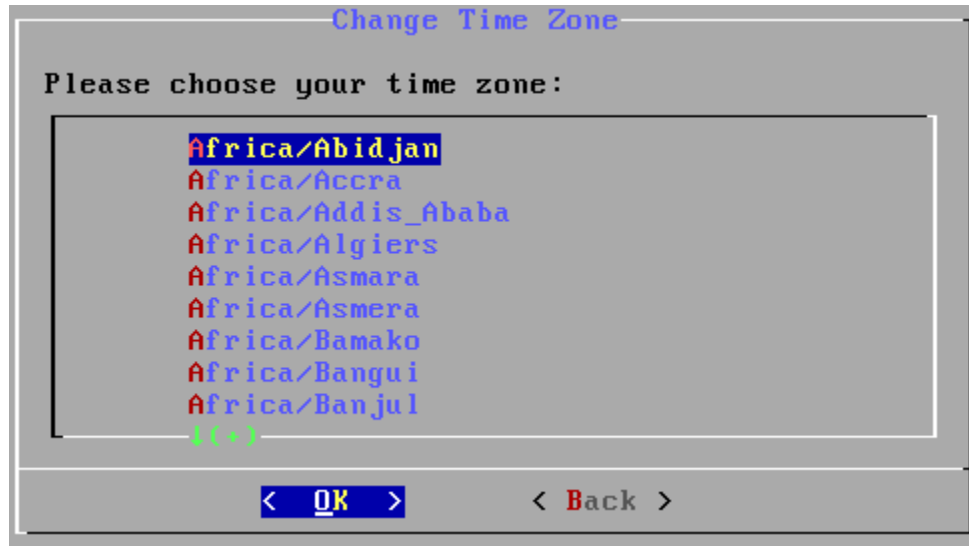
Change Time Zone

Please choose your time zone:

Africa/Abidjan
Africa/Accra
Africa/Addis_Ababa
Africa/Algiers
Africa/Asmara
Africa/Asmera
Africa/Bamako
Africa/Bangui
Africa/Banjul
↓(+)

< OK >
< Back >